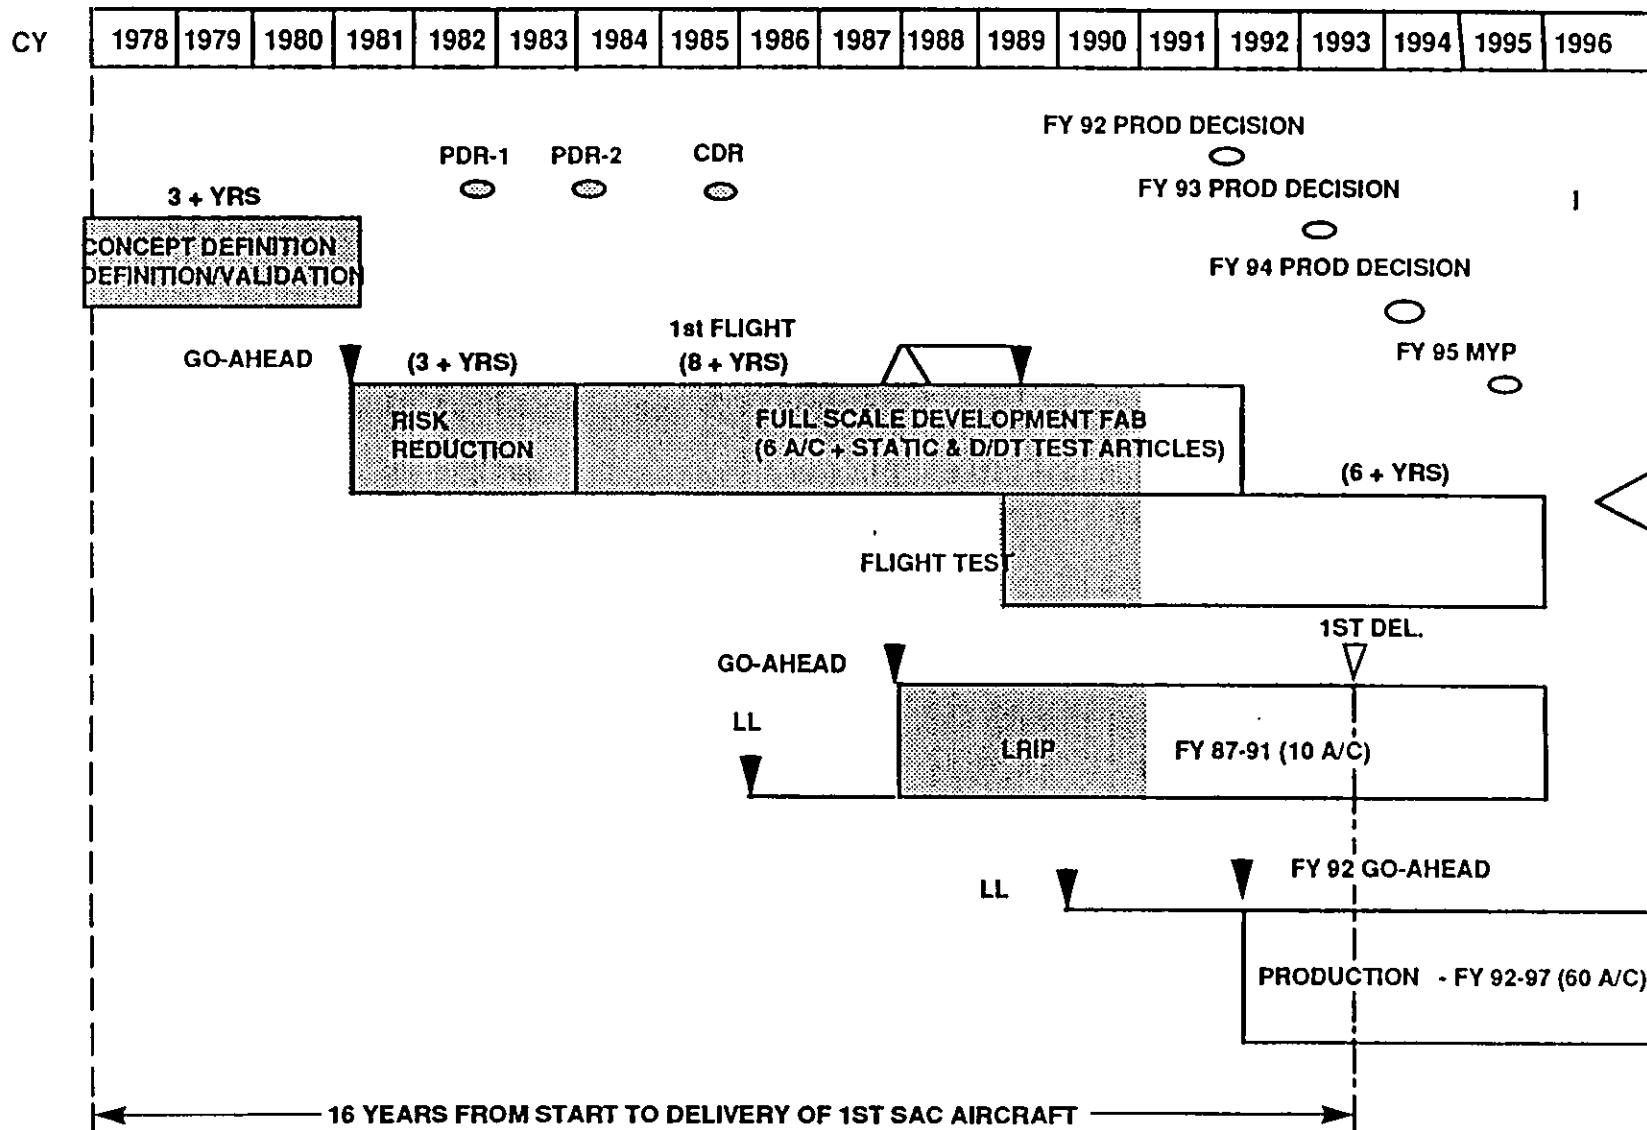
| CY | 1978 | 1979 | 1980 | 1981 | 1982 | 1983 | 1984 | 1985 | 1986 | 1987 | 1988 | 1989 | 1990 | 1991 | 1992 | 1993 | 1994 | 1995 | 1996 |
|---|---|---|---|---|---|---|---|---|---|---|---|---|---|---|---|---|---|---|---|

FY 92 PROD DECISION

PDR-1 PDR-2 CDR

FY 93 PROD DECISION

3 + YRS

CONCEPT DEFINITION DEFINITION/VALIDATION

FY 94 PROD DECISION

1st FLIGHT

GO-AHEAD (3 + YRS) (8 + YRS)

FY 95 MYP

RISK REDUCTION

FULL SCALE DEVELOPMENT FAB (6 A/C + STATIC & D/DT TEST ARTICLES)

(6 + YRS)

FLIGHT TEST

1ST DEL.

GO-AHEAD

LL

LRIP

FY 87-91 (10 A/C)

FY 92 GO-AHEAD

LL

PRODUCTION - FY 92-97 (60 A/C)

16 YEARS FROM START TO DELIVERY OF 1ST SAC AIRCRAFT